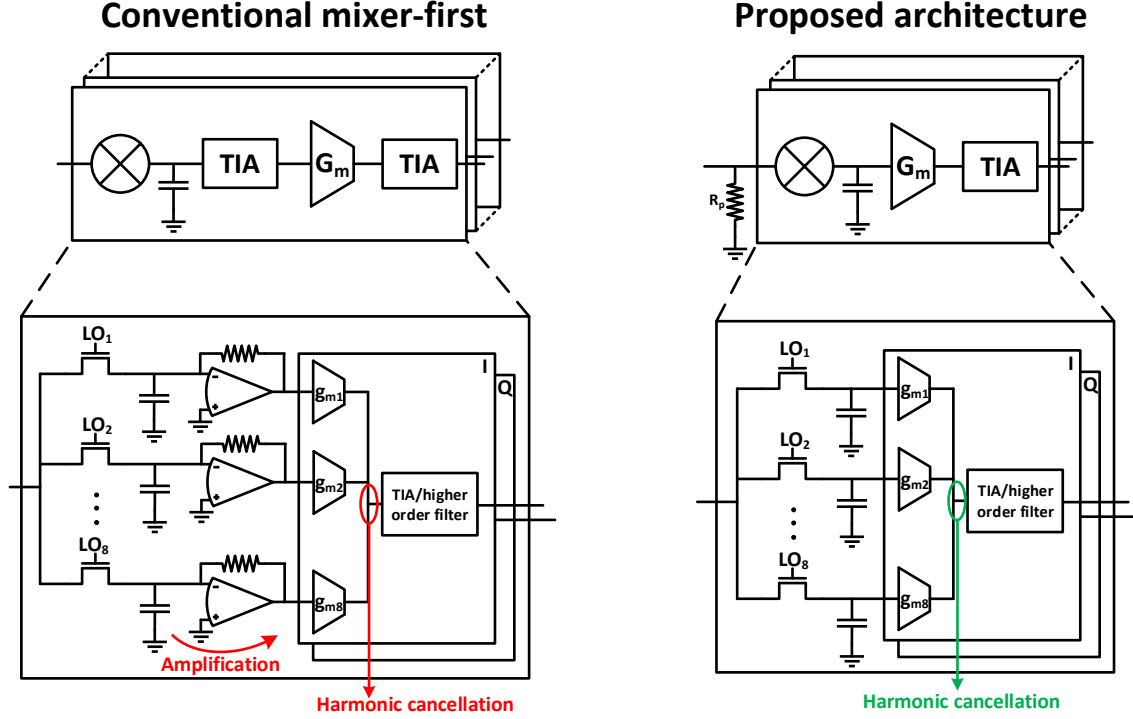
Conventional mixer-first

TIA
$G_m$
TIA

$LO_1$
$LO_2$
$LO_8$
$g_{m1}$
$g_{m2}$
$g_{m8}$
I
Q
TIA/higher order filter
Amplification
Harmonic cancellation

Proposed architecture

$R_p$
$G_m$
TIA

$LO_1$
$LO_2$
$LO_8$
$g_{m1}$
$g_{m2}$
$g_{m8}$
I
Q
TIA/higher order filter
Harmonic cancellation